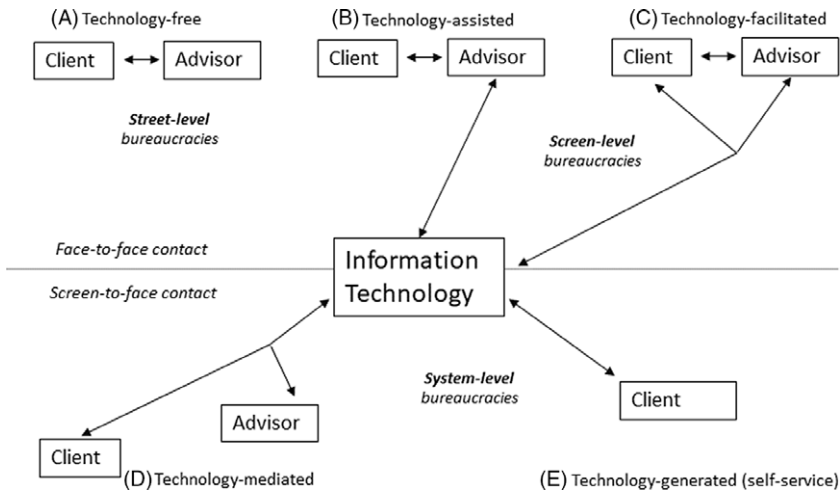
(A) Technology-free

Client

Advisor

Street-level bureaucracies

(B) Technology-assisted

Client

Advisor

(C) Technology-facilitated

Client

Advisor

Screen-level bureaucracies

Face-to-face contact

Screen-to-face contact

Information Technology

System-level bureaucracies

Advisor

Client

(D) Technology-mediated

Client

(E) Technology-generated (self-service)